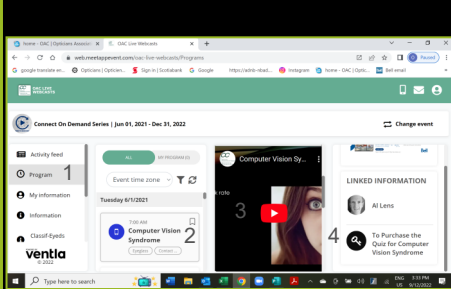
Home - OAC | Opticians Associati ×   OAC Live Webcasts ×   +

web.meetappevent.com/oac-live-webcasts/Programs

google translate en...   Opticians | Opticians...   Sign in | Scotiabank   Google   https://admb-dbad...   Instagram   home - OAC | Optic...   Bell email

Paused

OAC LIVE WEBCASTS

Connect On Demand Series | Jun 01, 2021 - Dec 31, 2022

Change event

Activity feed

Program 1

My information

Information

Classif-Eyeds

ventla
© 2022

ALL   MY PROGRAM (0)

Event time zone

Tuesday 6/1/2021

7:00 AM
Computer Vision Syndrome 2

Computer Vision Sy...

3

LINKED INFORMATION

Al Lens

4

To Purchase the Quiz for Computer Vision Syndrome

Type here to search

ENG US 3:33 PM 9/12/2022